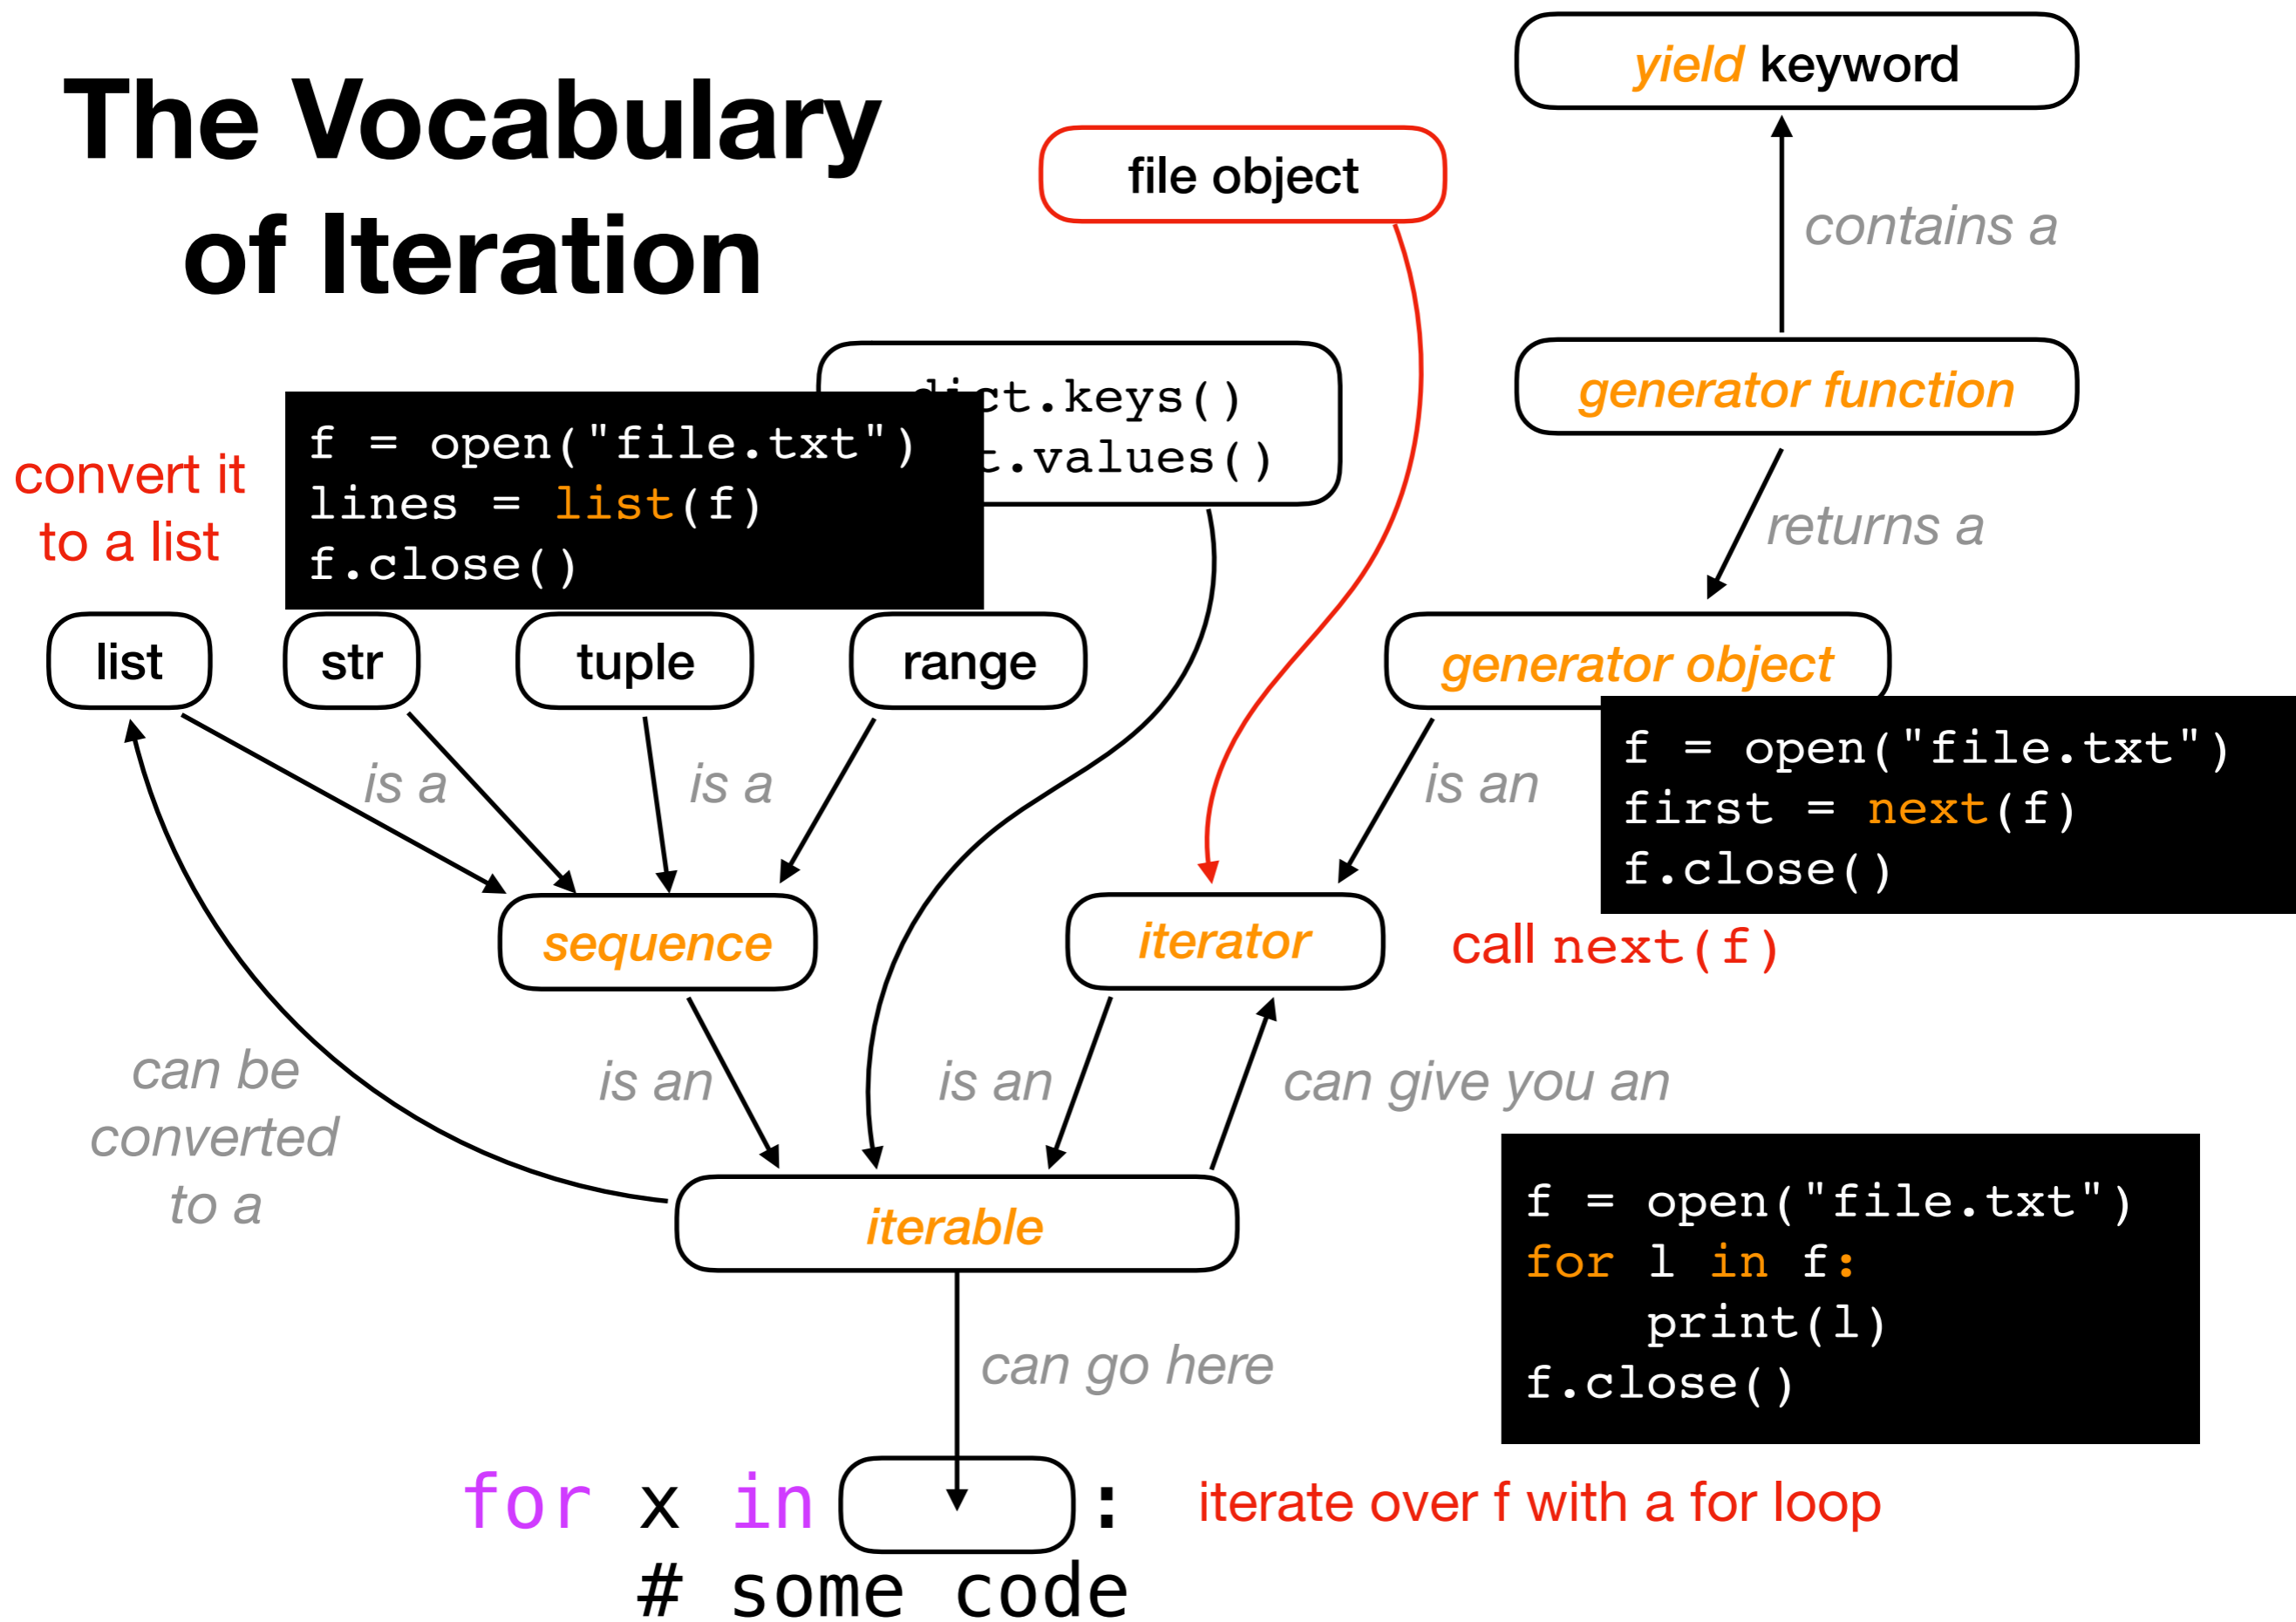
The Vocabulary of Iteration

yield keyword

file object

contains a

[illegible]ct.keys()
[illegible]t.values()

generator function

convert it to a list

```
f = open("file.txt")
lines = list(f)
f.close()
```

returns a

list

str

tuple

range

generator object

```
f = open("file.txt")
first = next(f)
f.close()
```

is a

is a

is an

sequence

iterator

call next(f)

can be converted to a

is an

is an

can give you an

iterable

```
f = open("file.txt")
for l in f:
    print(l)
f.close()
```

can go here

for x in [ ]:
    # some code

iterate over f with a for loop